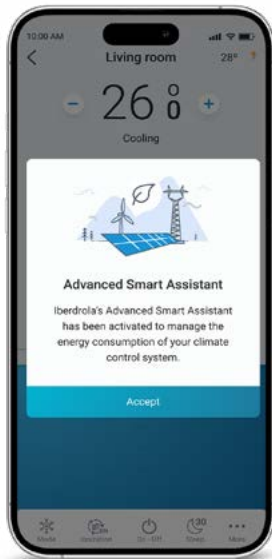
10:00 AM

Living room

28°

26 °C

Cooling

Advanced Smart Assistant

Iberdrola's Advanced Smart Assistant has been activated to manage the energy consumption of your climate control system.

Accept

Mode

On - Off

Sleep

More